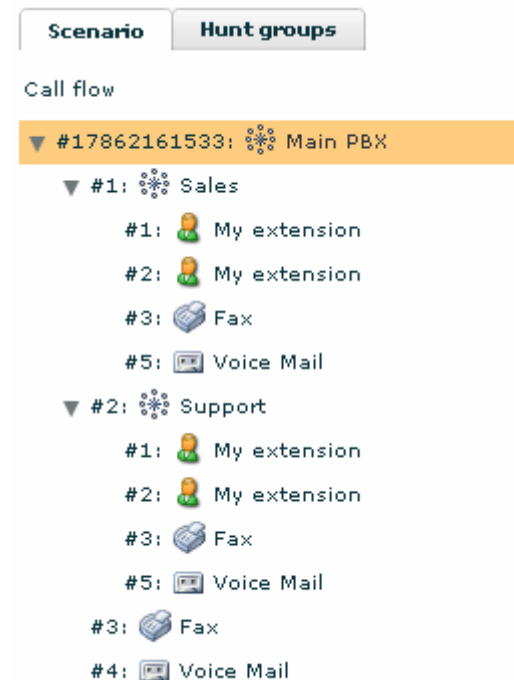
Scenario | Hunt groups

Call flow

#17862161533: Main PBX
#1: Sales
#1: My extension
#2: My extension
#3: Fax
#5: Voice Mail
#2: Support
#1: My extension
#2: My extension
#3: Fax
#5: Voice Mail
#3: Fax
#4: Voice Mail